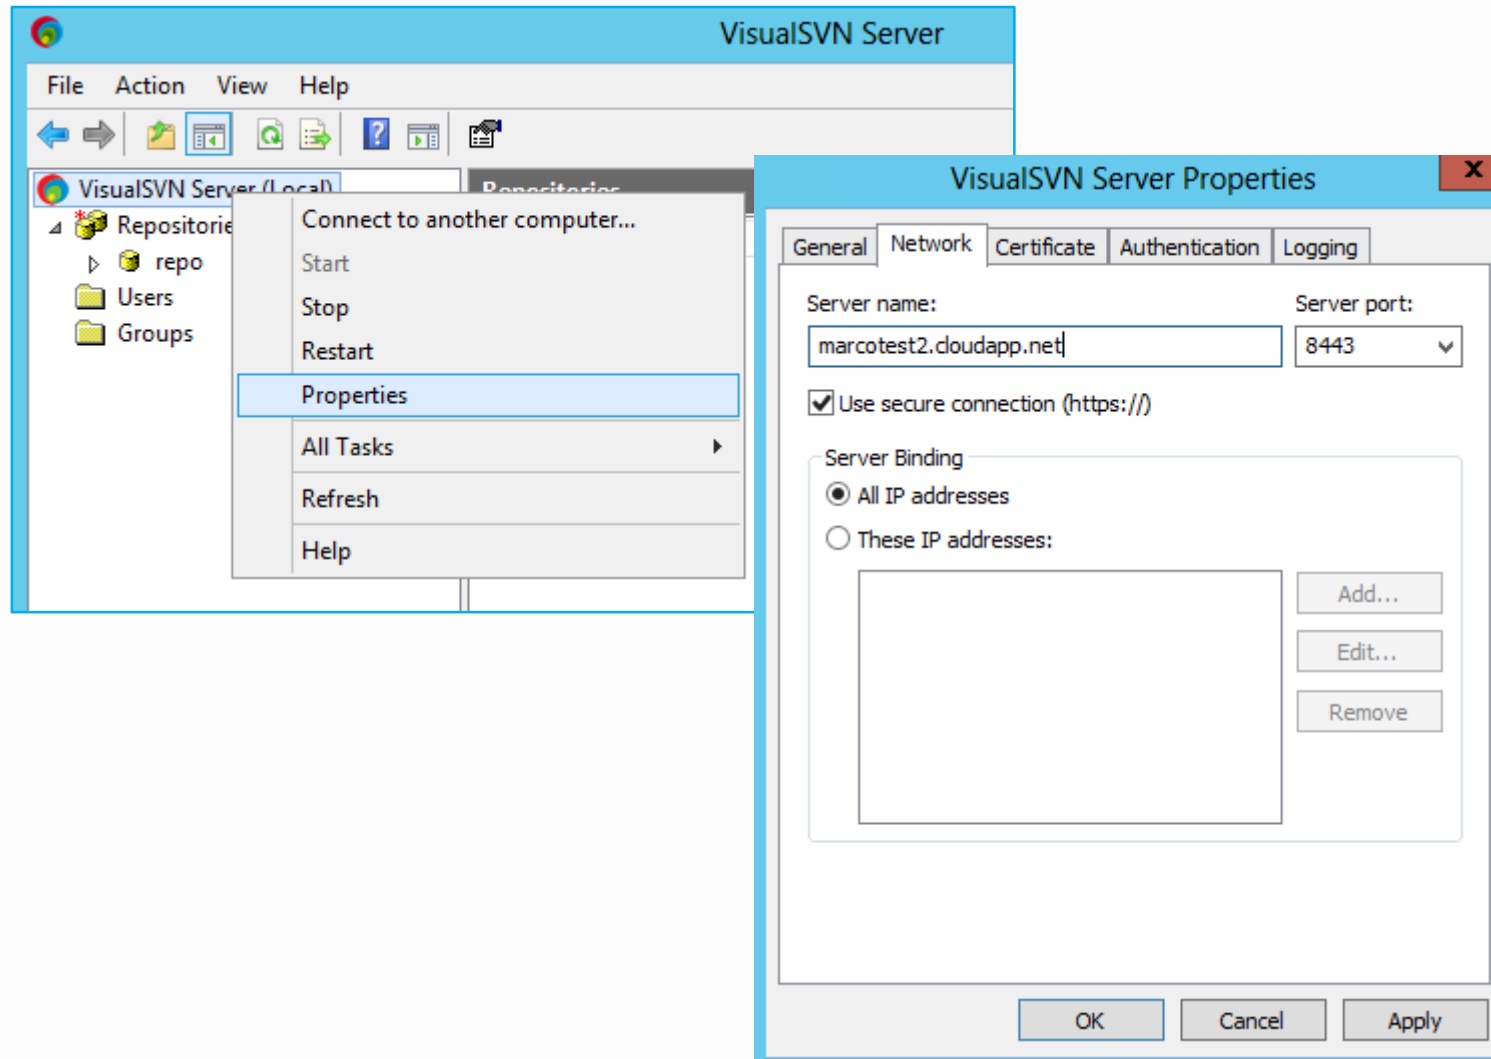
VisualSVN Server

File Action View Help

VisualSVN Server (Local)

Repositorie

repo

Users

Groups

Repositories

Connect to another computer...

Start

Stop

Restart

Properties

All Tasks

Refresh

Help

VisualSVN Server Properties

x

General Network Certificate Authentication Logging

Server name:

marcotest2.cloudapp.net

Server port:

8443

Use secure connection (https://)

Server Binding

All IP addresses

These IP addresses:

Add...

Edit...

Remove

OK Cancel Apply